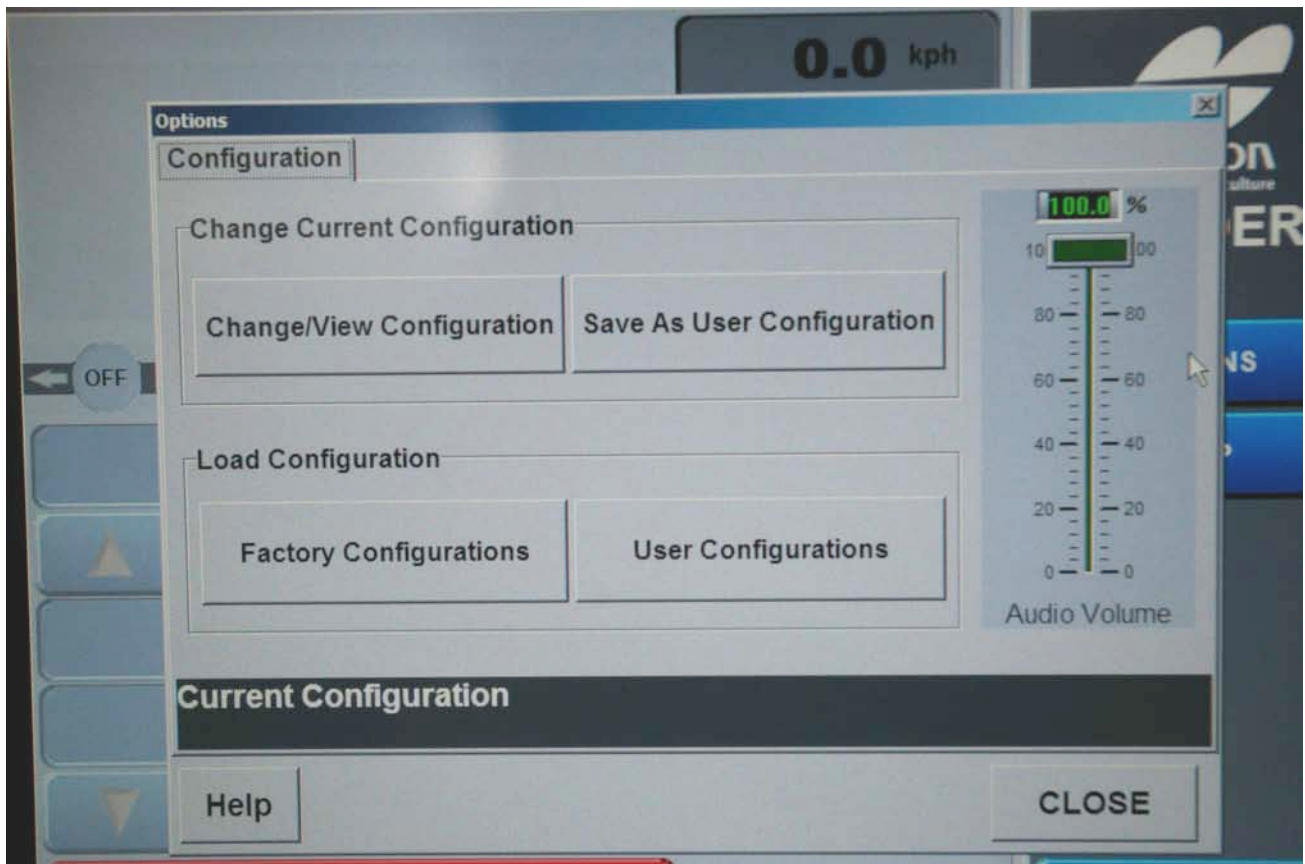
0.0 kph

Options

Configuration

Change Current Configuration

Change/View Configuration

Save As User Configuration

Load Configuration

Factory Configurations

User Configurations

100.0 %

100 100
80 80
60 60
40 40
20 20
0 0

Audio Volume

Current Configuration

Help

CLOSE

OFF

on
ulture
ER
NS